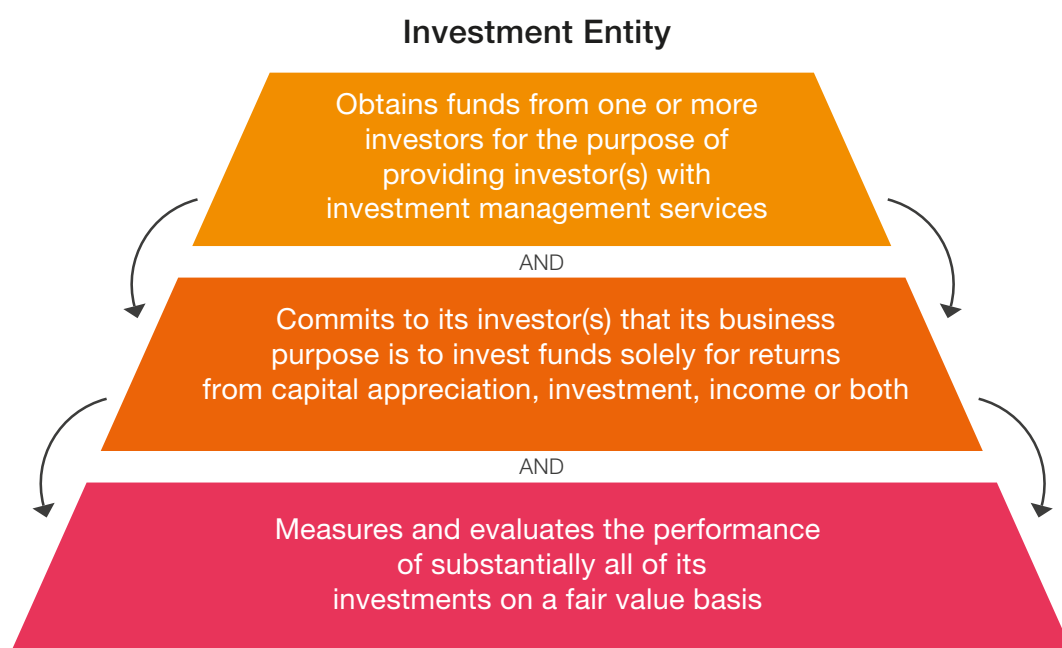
Investment Entity

Obtains funds from one or more investors for the purpose of providing investor(s) with investment management services

AND

Commits to its investor(s) that its business purpose is to invest funds solely for returns from capital appreciation, investment, income or both

AND

Measures and evaluates the performance of substantially all of its investments on a fair value basis